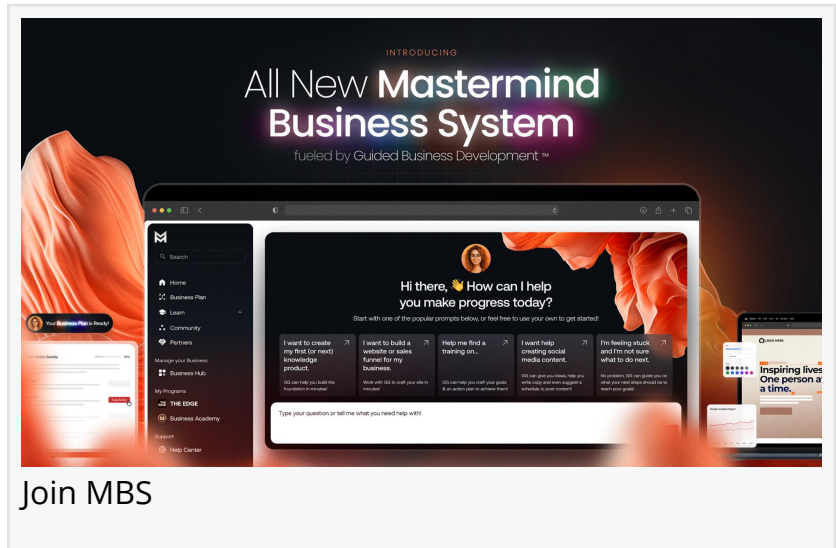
INTRODUCING

All New Mastermind Business System

fueled by Guided Business Development ™

Search

Home

Business Plan

Learn

Community

Partners

Manage your Business

Business Hub

My Programs

THE EDGE

Business Academy

Support

Help Center

Your Business Plan is Ready!

Hi there, 👋 How can I help you make progress today?

Start with one of the popular prompts below, or feel free to use your own to get started!

I want to create my first (or next) knowledge product.

GG can help you build the foundation in minutes!

I want to build a website or sales funnel for my business.

Work with GG to craft your site in minutes!

Help me find a training on...

GG can help you craft your goals & an action plan to achieve them!

I want help creating social media content.

GG can give you ideas, help you write copy and even suggest a schedule to post content!

I'm feeling stuck and I'm not sure what to do next.

No problem, GG can guide you on what your next steps should be to reach your goals!

Type your question or tell me what you need help with!

LOGO HERE

Inspiring lives One person a a time.

Join MBS